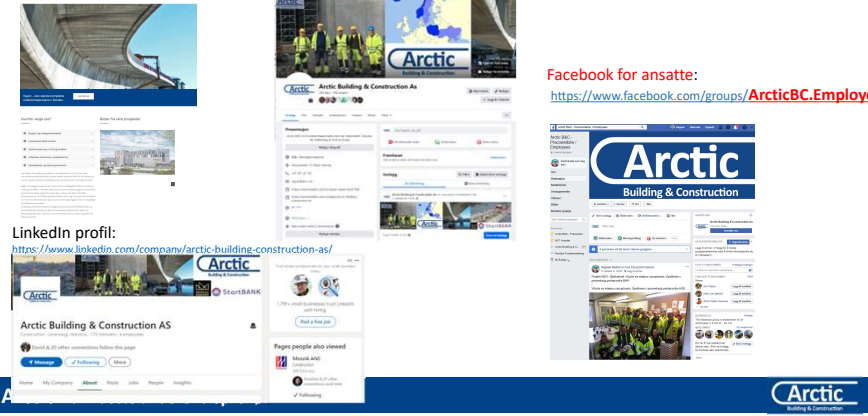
Facebook for ansatte:
https://www.facebook.com/groups/ArcticBC.Employ

Arctic Building & Construction As

Arctic

Building & Construction

LinkedIn profil:
https://www.linkedin.com/company/arctic-building-construction-as/

Arctic Building & Construction AS

StartBANK

+ Message
Following
More

Home My Company About Posts Jobs People Insights

Post a free job

Pages people also viewed

Following

Arctic
Building & Construction